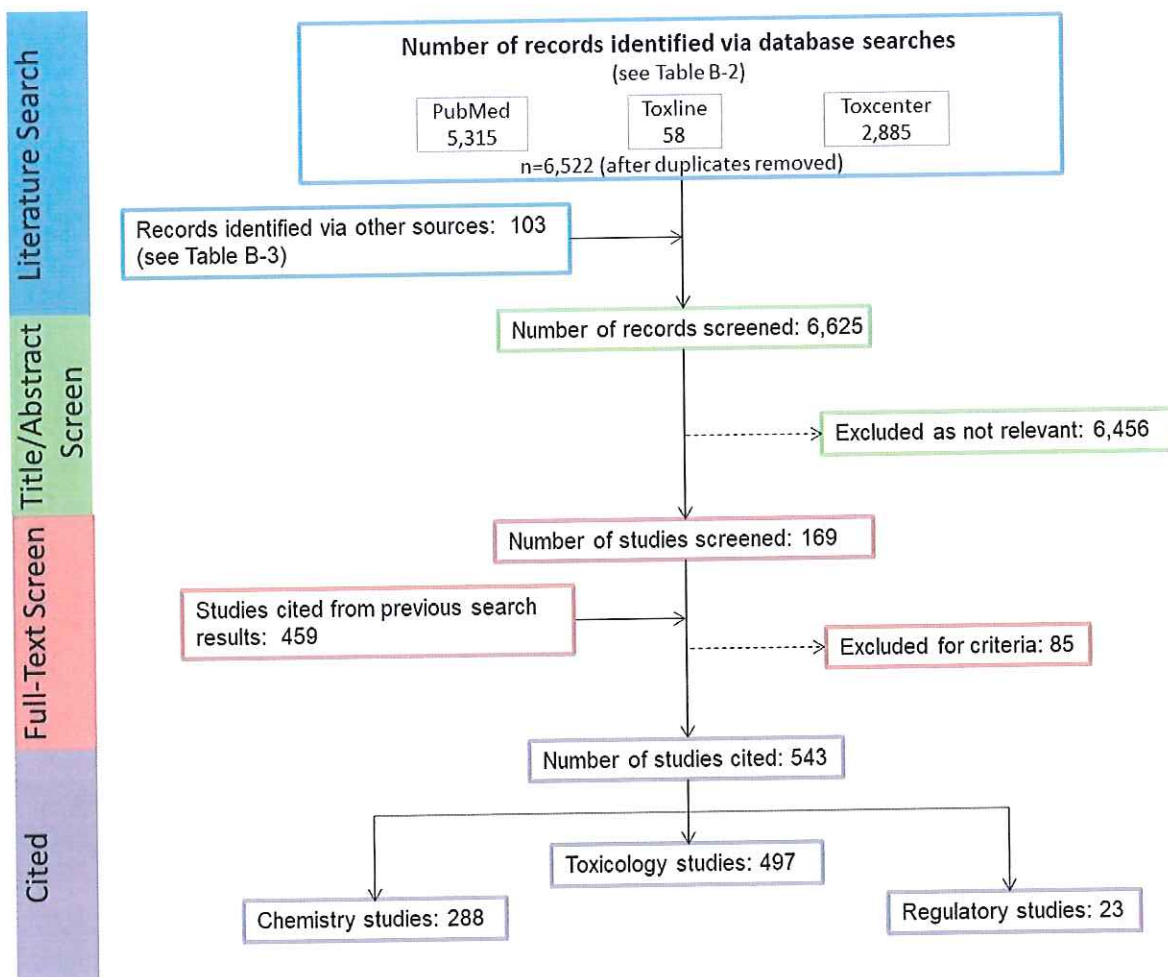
Literature Search

Number of records identified via database searches
(see Table B-2)

PubMed
5,315

Toxline
58

Toxcenter
2,885

n=6,522 (after duplicates removed)

Records identified via other sources: 103
(see Table B-3)

Title/Abstract Screen

Number of records screened: 6,625

Excluded as not relevant: 6,456

Full-Text Screen

Number of studies screened: 169

Studies cited from previous search results: 459

Excluded for criteria: 85

Cited

Number of studies cited: 543

Toxicology studies: 497

Chemistry studies: 288

Regulatory studies: 23